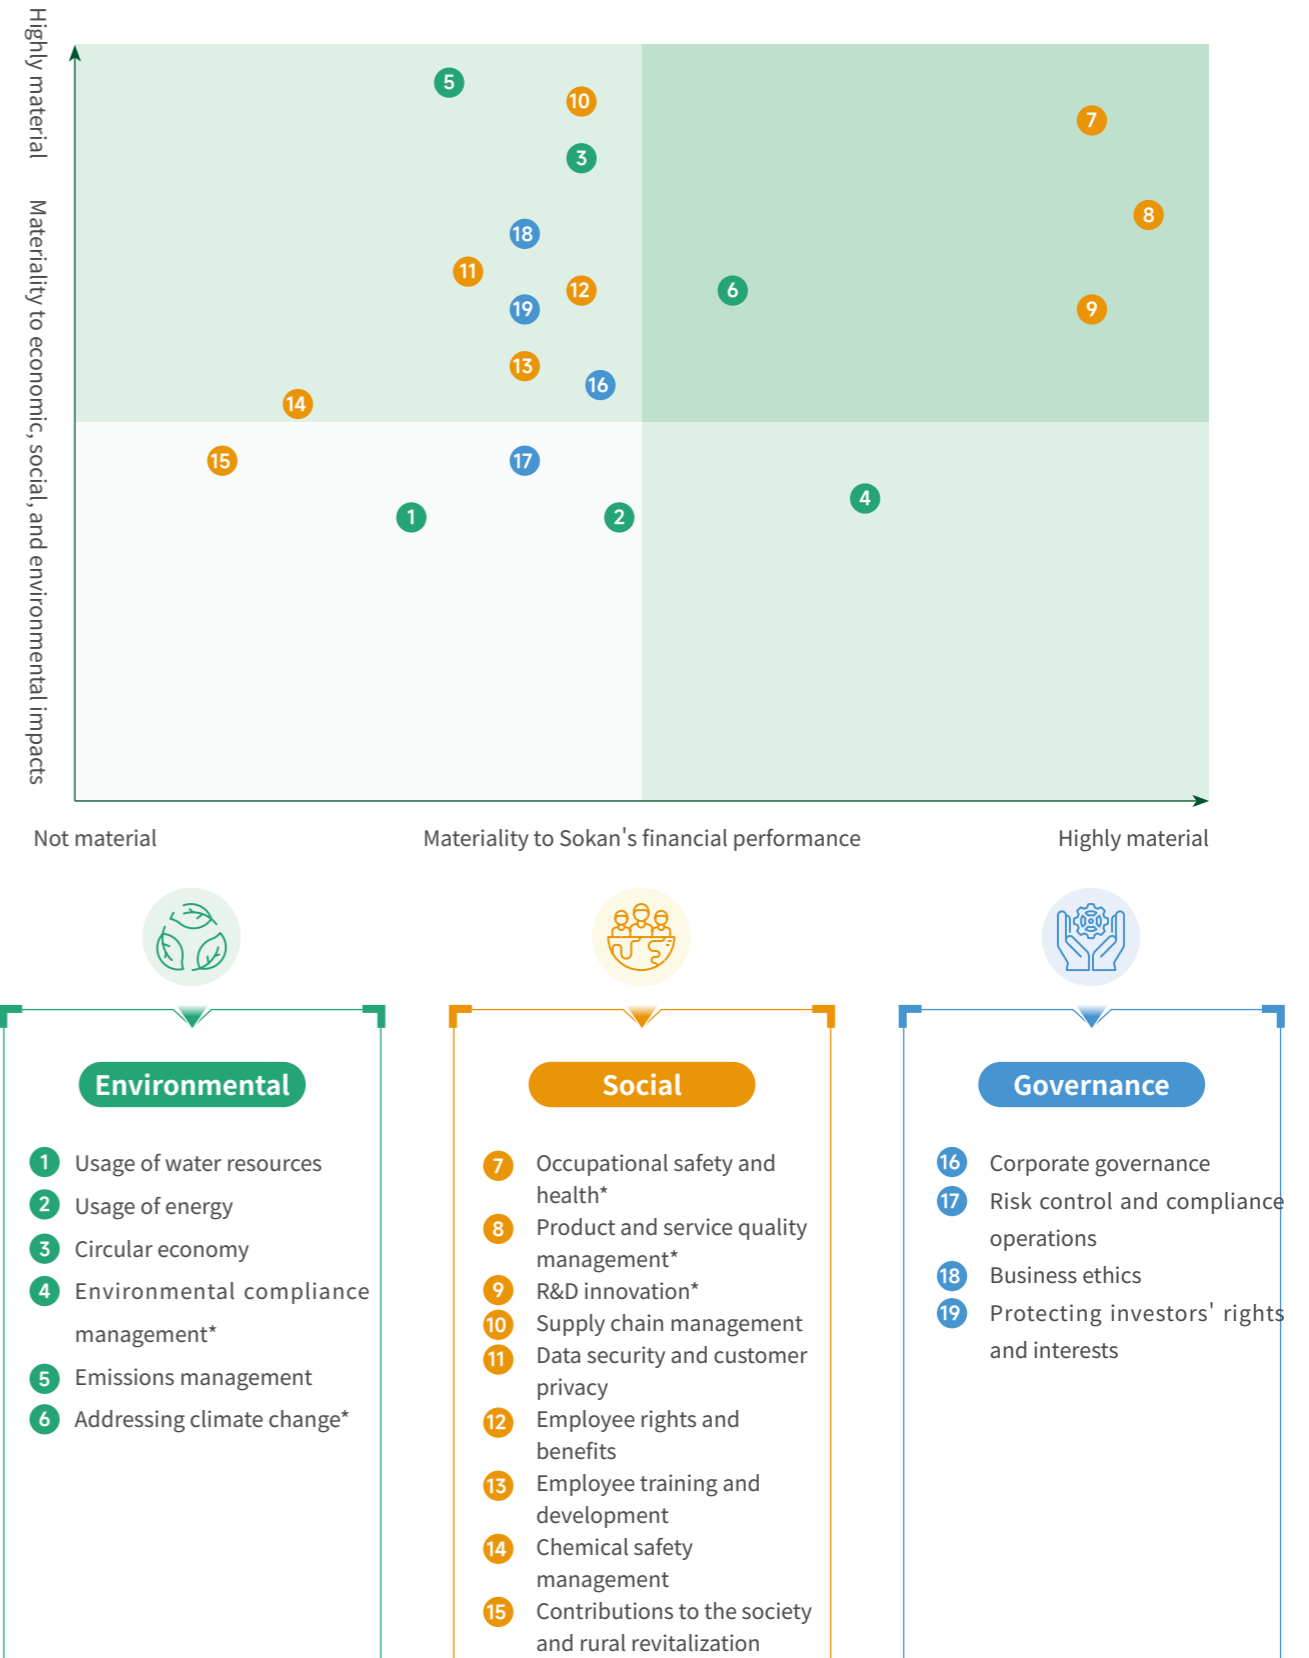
Highly material

Materiality to economic, social, and environmental impacts

5
10
3
7
8
18
11
12
6
19
9
13
16
14
15
17
4
1
2

Not material

Materiality to Sokan's financial performance

Highly material

Environmental

1 Usage of water resources
2 Usage of energy
3 Circular economy
4 Environmental compliance management*
5 Emissions management
6 Addressing climate change*

Social

7 Occupational safety and health*
8 Product and service quality management*
9 R&D innovation*
10 Supply chain management
11 Data security and customer privacy
12 Employee rights and benefits
13 Employee training and development
14 Chemical safety management
15 Contributions to the society and rural revitalization

Governance

16 Corporate governance
17 Risk control and compliance operations
18 Business ethics
19 Protecting investors' rights and interests